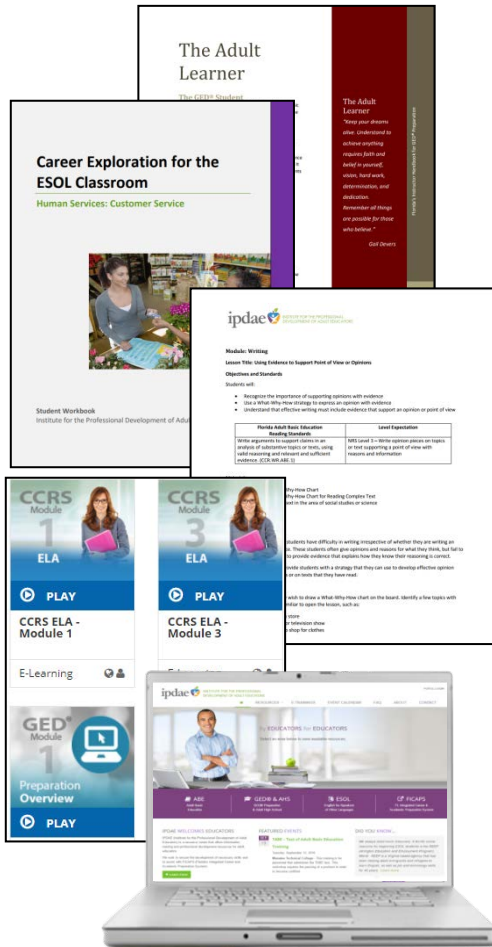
The Adult Learner

The GED® Student

The Adult Learner

"Keep your dreams alive. Understand to achieve anything requires faith and belief in yourself, vision, hard work, determination, and dedication. Remember all things are possible for those who believe."

Gail Devers

Florida's Instructor Handbook for GED® Preparation

Career Exploration for the ESOL Classroom

Human Services: Customer Service

Student Workbook

Institute for the Professional Development of Adu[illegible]

ipdae INSTITUTE FOR THE PROFESSIONAL DEVELOPMENT OF ADULT EDUCATORS

Module: Writing

Lesson Title: Using Evidence to Support Point of View or Opinions

Objectives and Standards

Students will:

- Recognize the importance of supporting opinions with evidence
- Use a What-Why-How strategy to express an opinion with evidence
- Understand that effective writing must include evidence that support an opinion or point of view

| Florida Adult Basic Education Reading Standards | Level Expectation |
|---|---|
| Write arguments to support claims in an analysis of substantive topics or texts, using valid reasoning and relevant and sufficient evidence. (CCR.WR.ABE.1) | NRS Level 3 – Write opinion pieces on topics or text supporting a point of view with reasons and information |

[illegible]hy-How Chart
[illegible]hy-How Chart for Reading Complex Text
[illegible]xt in the area of social studies or science

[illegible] students have difficulty in writing irrespective of whether they are writing an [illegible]n. These students often give opinions and reasons for what they think, but fail to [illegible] to provide evidence that explains how they know their reasoning is correct.

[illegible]ovide students with a strategy that they can use to develop effective opinion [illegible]e on texts that they have read.

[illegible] to draw a What-Why-How chart on the board. Identify a few topics with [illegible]iliar to open the lesson, such as:

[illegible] store
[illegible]r television show
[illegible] shop for clothes

CCRS Module 1 ELA

PLAY

CCRS ELA - Module 1

E-Learning

CCRS Module 3 ELA

PLAY

CCRS ELA - Module 3

E-Learning

GED® Module 1

Preparation Overview

PLAY

ipdae INSTITUTE FOR THE PROFESSIONAL DEVELOPMENT OF ADULT EDUCATORS

by EDUCATORS for EDUCATORS

ABE

GED® & AHS

ESOL

FCAPS

IPDAE WELCOMES EDUCATORS

FEATURED EVENTS

DID YOU KNOW...